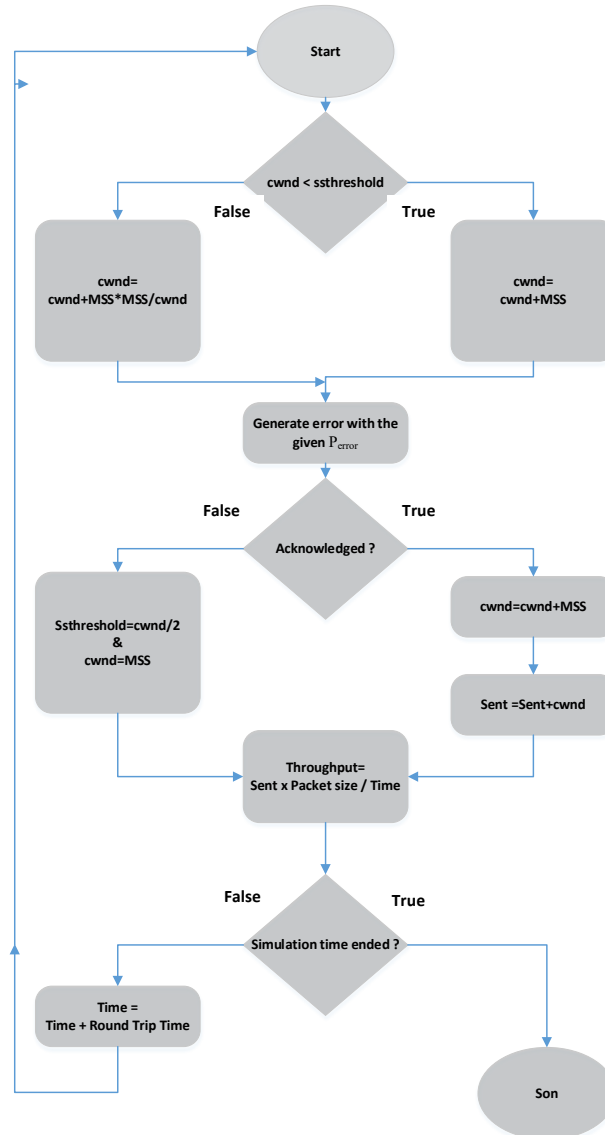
Start

cwnd < ssthreshold

False

True

cwnd=
cwnd+MSS*MSS/cwnd

cwnd=
cwnd+MSS

Generate error with the given $P_{error}$

False

True

Acknowledged ?

Ssthreshold=cwnd/2
&
cwnd=MSS

cwnd=cwnd+MSS

Sent =Sent+cwnd

Throughput=
Sent x Packet size / Time

False

True

Simulation time ended ?

Time =
Time + Round Trip Time

Son